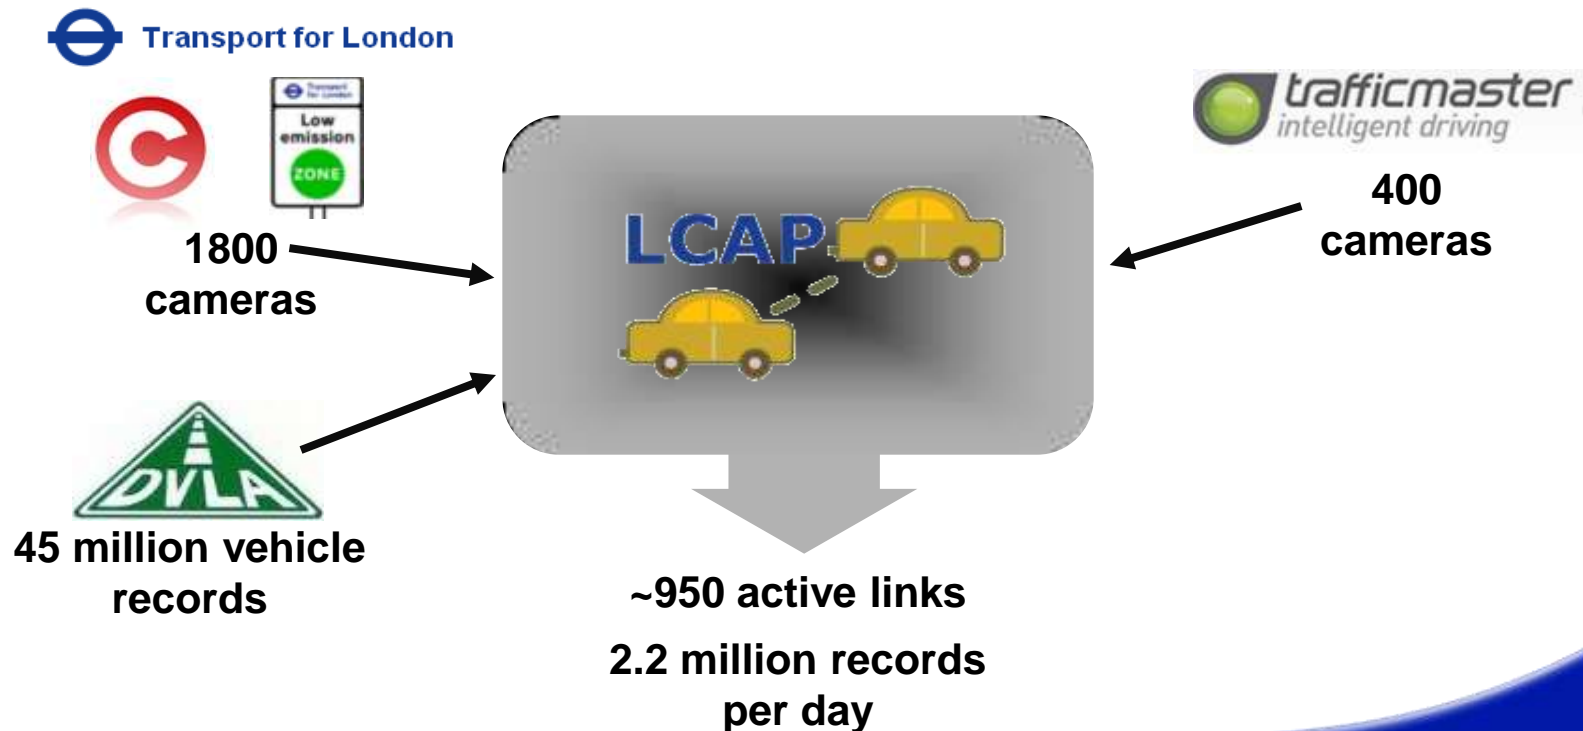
Transport for London

Transport for London

Low emission ZONE

1800 cameras

LCAP

trafficmaster
intelligent driving

400 cameras

DVLA

45 million vehicle records

~950 active links

2.2 million records per day